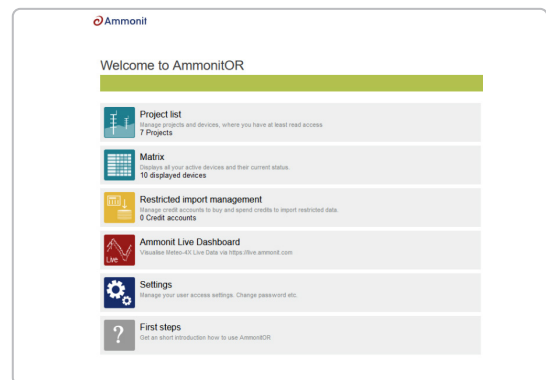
Ammonit

Welcome to AmmonitOR

Project list
Manage projects and devices, where you have at least read access.
7 Projects

Matrix
Displays all your active devices and their current status.
10 displayed devices

Restricted import management
Manage credit accounts to buy and spend credits to import restricted data.
0 Credit accounts

Live

Ammonit Live Dashboard
Visualise Meteo-40 Live Data via https://live.ammonit.com

Settings
Manage your user access settings. Change password etc.

?

First steps
Get an short introduction how to use AmmonitOR